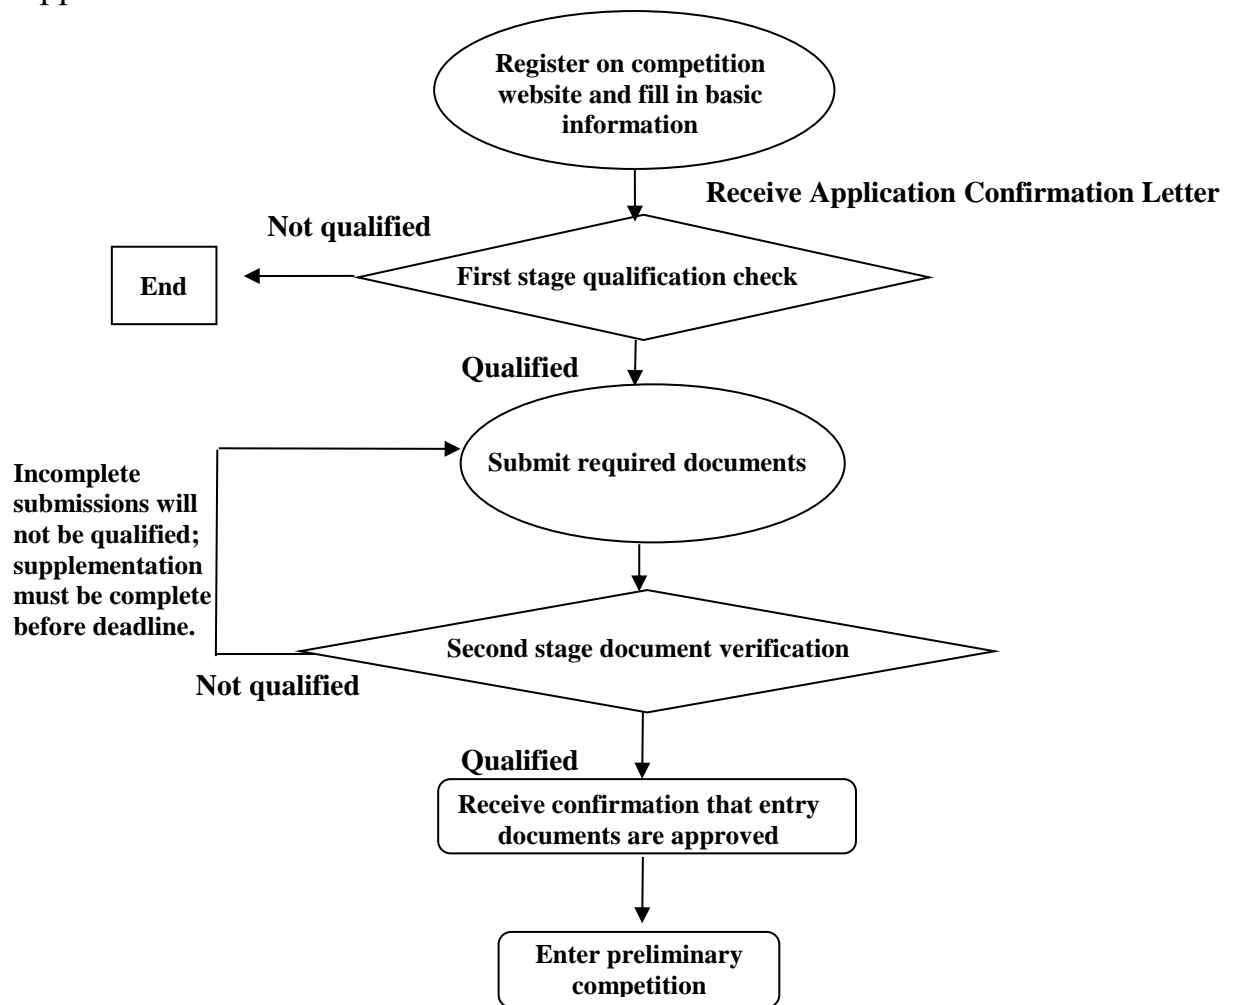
Register on competition website and fill in basic information

Receive Application Confirmation Letter

Not qualified

End

First stage qualification check

Qualified

Submit required documents

Incomplete submissions will not be qualified; supplementation must be complete before deadline.

Second stage document verification

Not qualified

Qualified

Receive confirmation that entry documents are approved

Enter preliminary competition